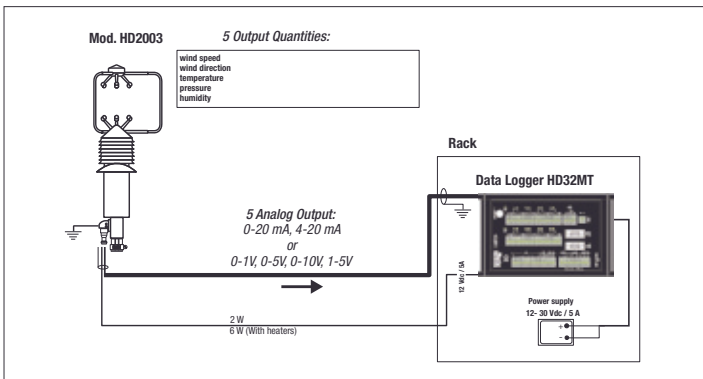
Mod. HD2003

5 Output Quantities:

wind speed
wind direction
temperature
pressure
humidity

Rack

Data Logger HD32MT

5 Analog Output:
0-20 mA, 4-20 mA
or
0-1V, 0-5V, 0-10V, 1-5V

12 Vdc / 5A

Power supply
12- 30 Vdc / 5 A

+
-

2 W
6 W (With heaters)